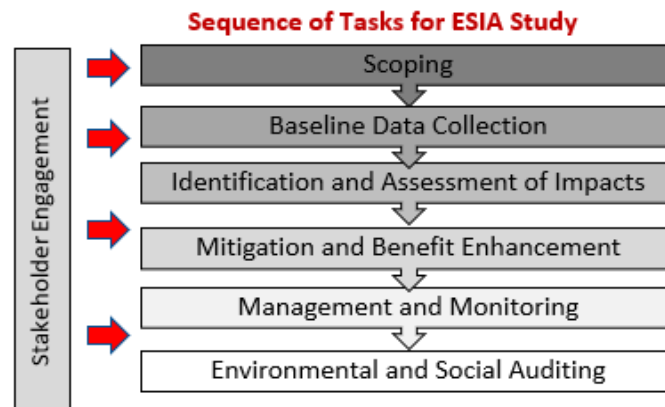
Sequence of Tasks for ESIA Study

Stakeholder Engagement

Scoping

Baseline Data Collection

Identification and Assessment of Impacts

Mitigation and Benefit Enhancement

Management and Monitoring

Environmental and Social Auditing